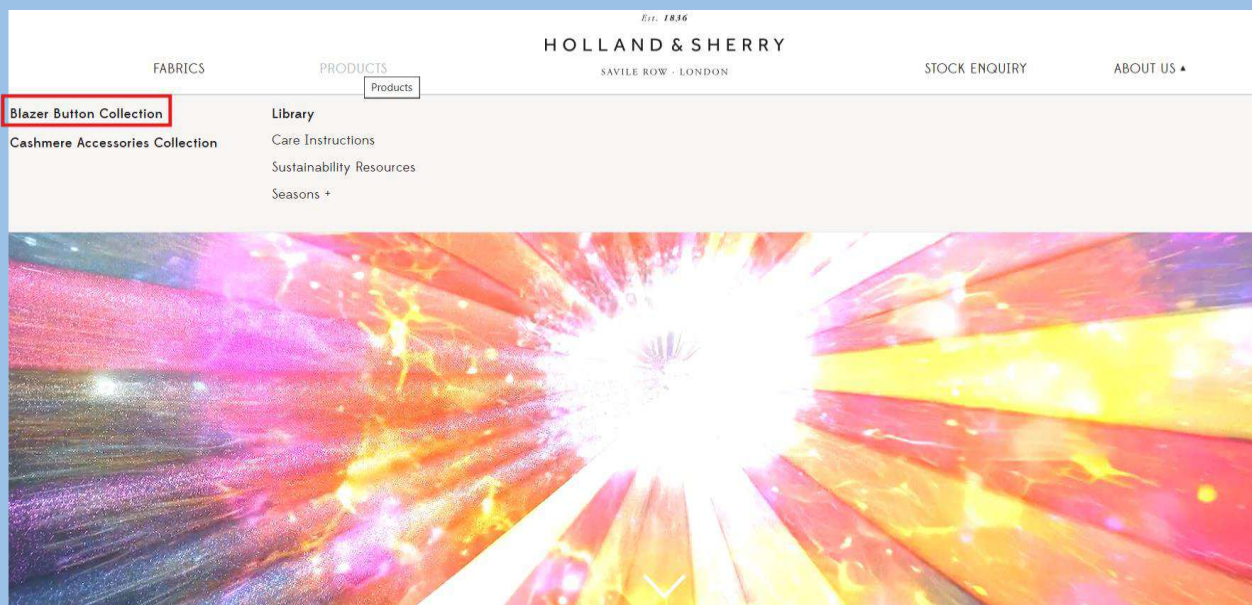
Est. 1836

HOLLAND & SHERRY

SAVILE ROW · LONDON

FABRICS

PRODUCTS

Products

STOCK ENQUIRY

ABOUT US ▲

Blazer Button Collection

Cashmere Accessories Collection

Library

Care Instructions

Sustainability Resources

Seasons +